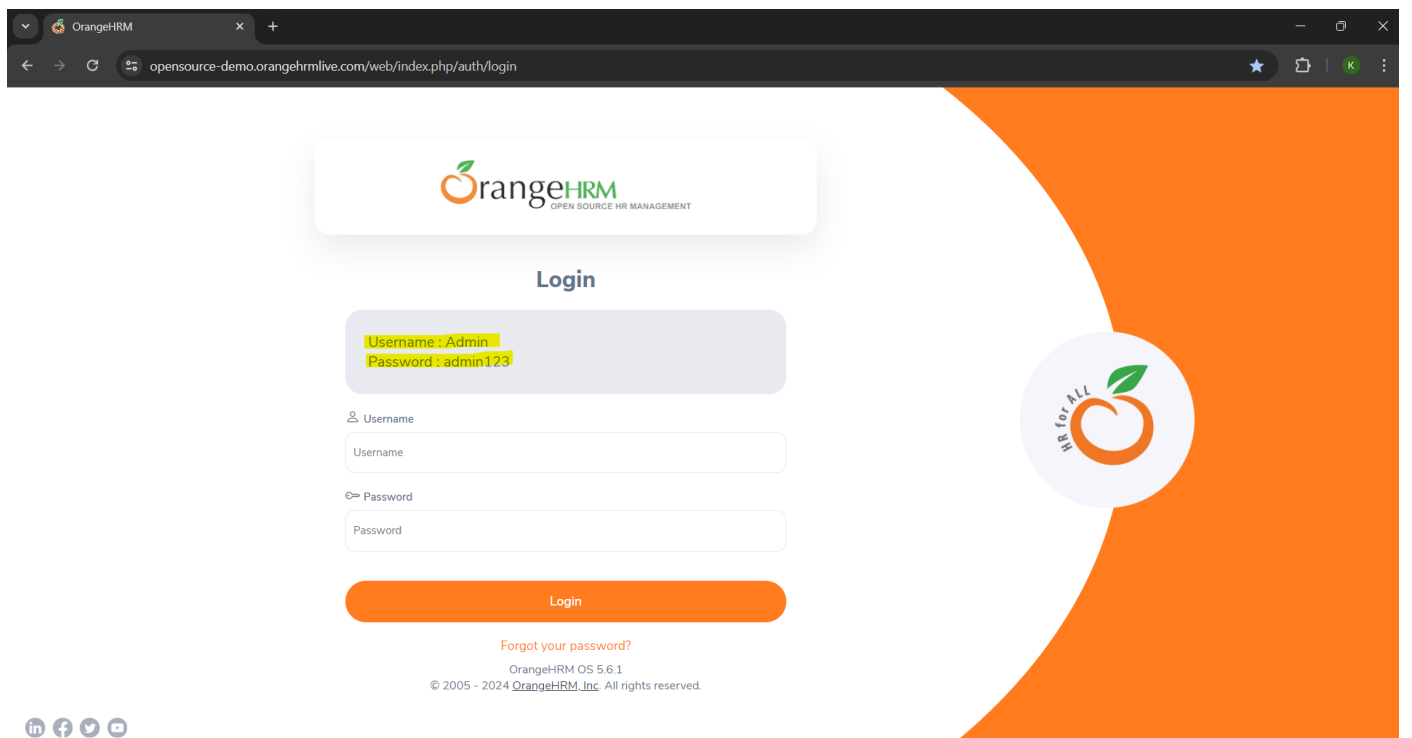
OrangeHRM
opensource-demo.orangehrmlive.com/web/index.php/auth/login
K

OrangeHRM
OPEN SOURCE HR MANAGEMENT

Login

Username : Admin
Password : admin123

Username
Username

Password
Password

Login

Forgot your password?

OrangeHRM OS 5.6.1
© 2005 - 2024 OrangeHRM, Inc. All rights reserved.

HR for ALL